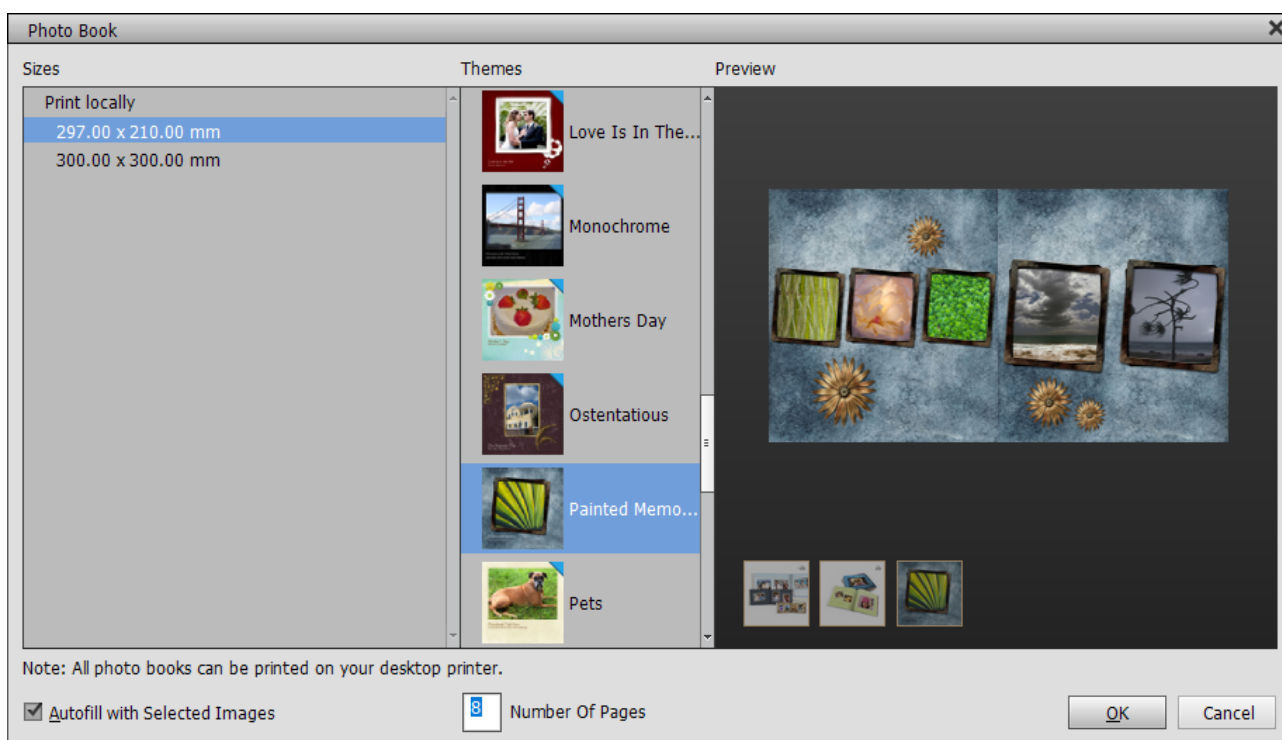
Photo Book

Sizes

Print locally
297.00 x 210.00 mm
300.00 x 300.00 mm

Themes

Love Is In The...
Monochrome
Mothers Day
Ostentatious
Painted Memo...
Pets

Preview

Note: All photo books can be printed on your desktop printer.

Autofill with Selected Images

8 Number Of Pages

OK
Cancel